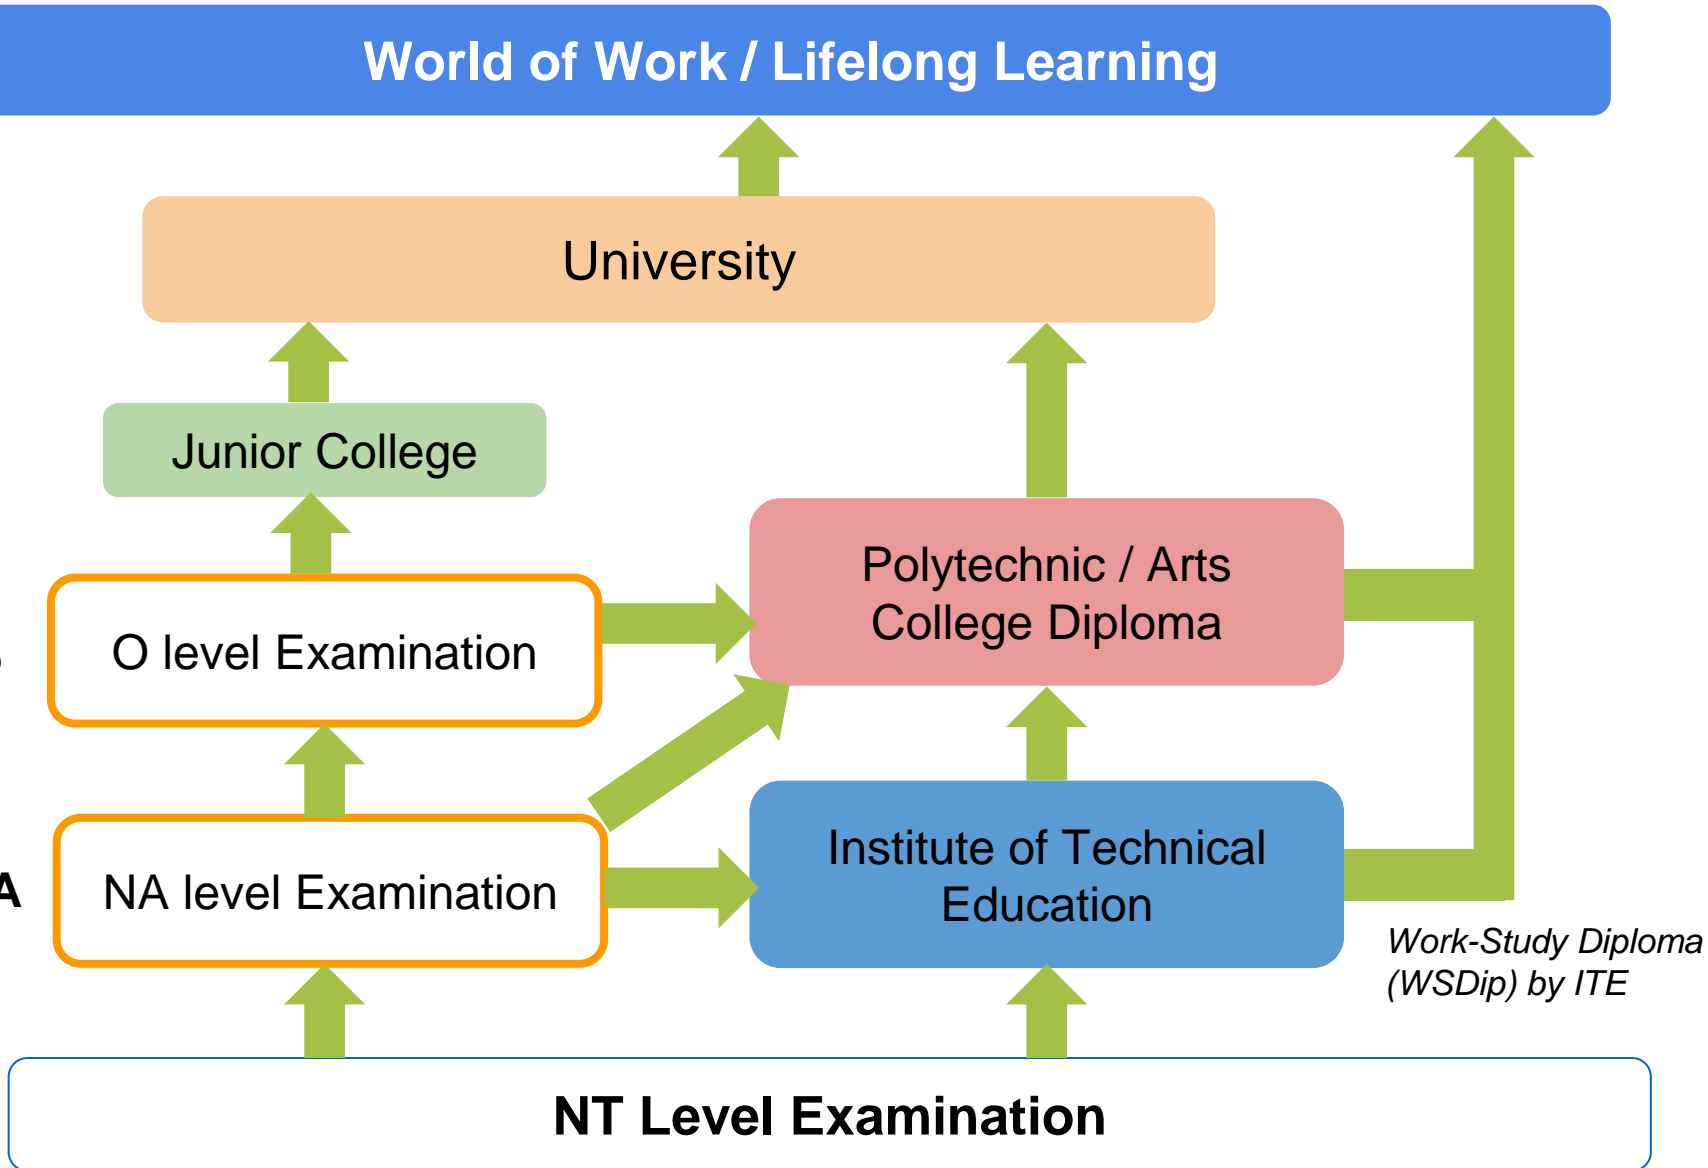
World of Work / Lifelong Learning

University

Junior College

Polytechnic / Arts College Diploma

O level Examination

A

NA level Examination

Institute of Technical Education

Work-Study Diploma (WSDip) by ITE

NT Level Examination